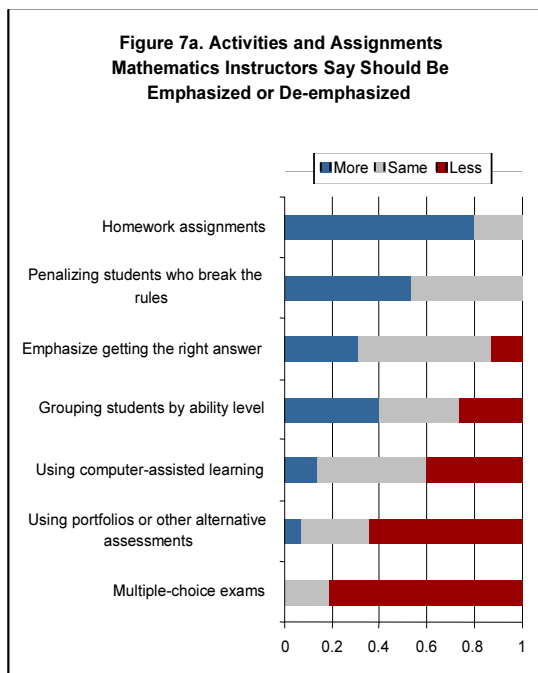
Figure 7a. Activities and Assignments Mathematics Instructors Say Should Be Emphasized or De-emphasized

More Same Less

Homework assignments

Penalizing students who break the rules

Emphasize getting the right answer

Grouping students by ability level

Using computer-assisted learning

Using portfolios or other alternative assessments

Multiple-choice exams

0 0.2 0.4 0.6 0.8 1